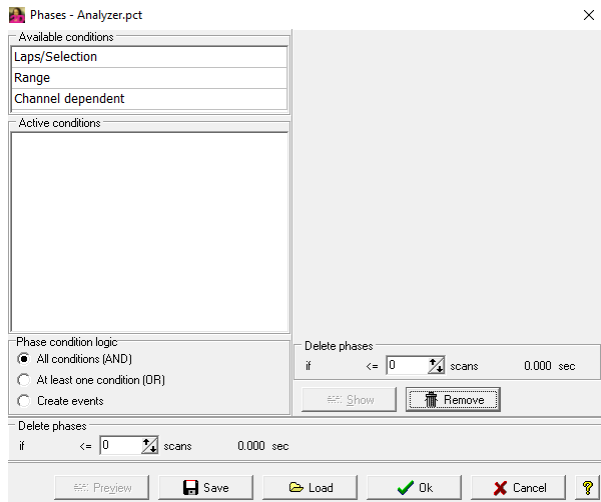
Phases - Analyzer.pct

Available conditions
Laps/Selection
Range
Channel dependent

Active conditions

Phase condition logic
All conditions (AND)
At least one condition (OR)
Create events

Delete phases
if <= 0 scans 0.000 sec

Show
Remove

Delete phases
if <= 0 scans 0.000 sec

Preview
Save
Load
Ok
Cancel
?